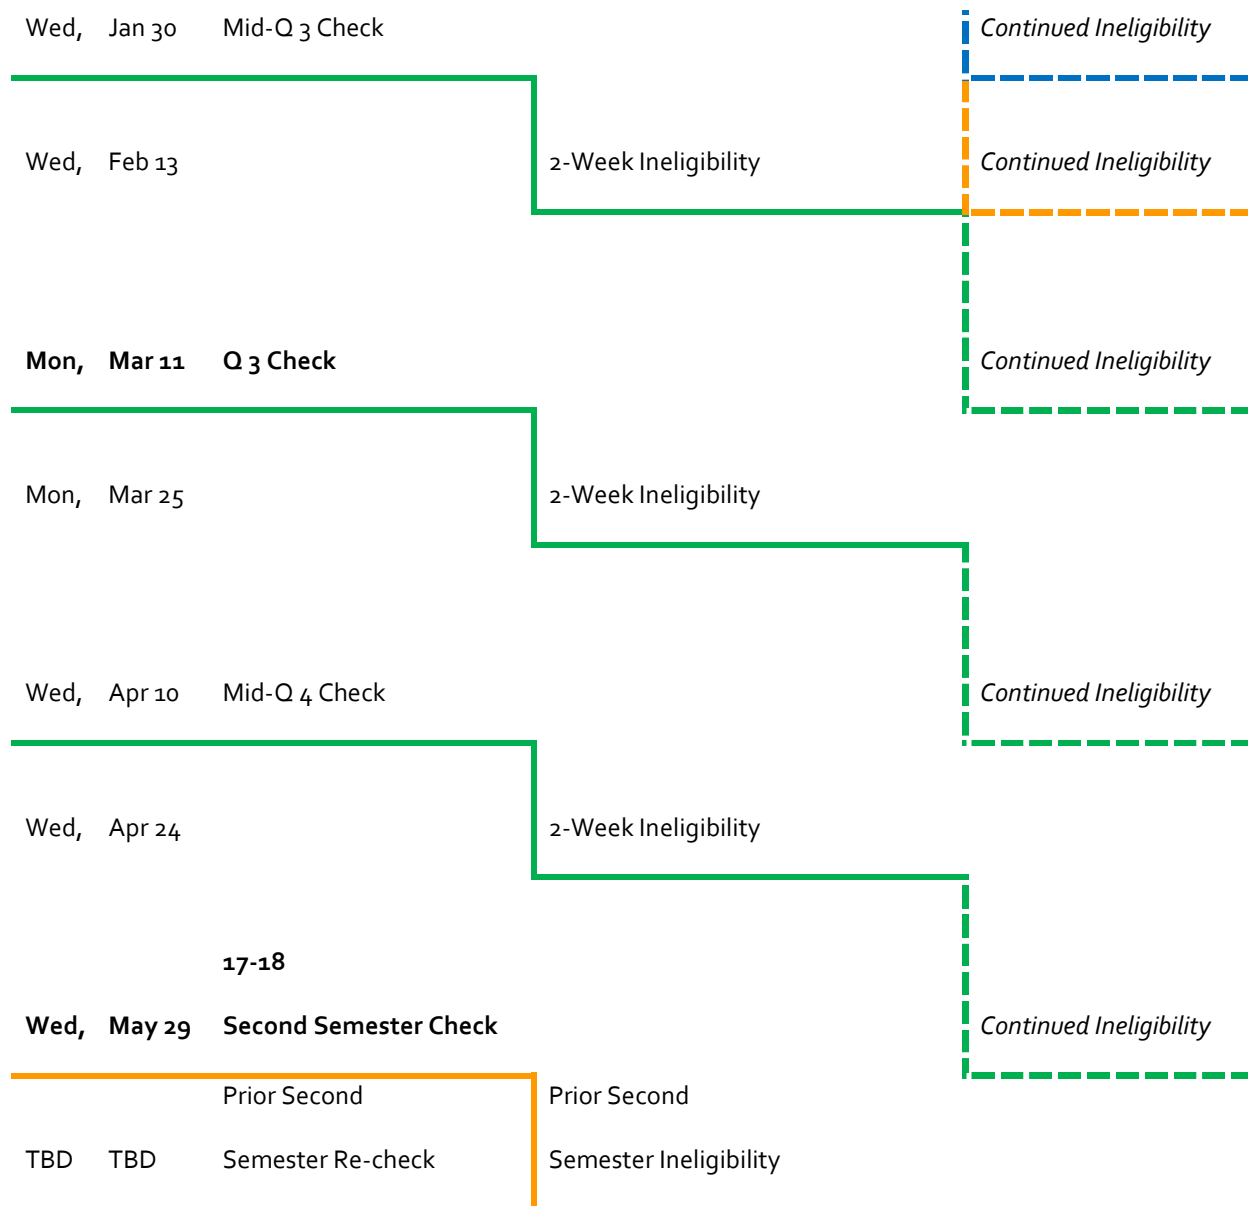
Wed, Jan 30 Mid-Q 3 Check

Continued Ineligibility

Wed, Feb 13

2-Week Ineligibility

Continued Ineligibility

Mon, Mar 11 Q 3 Check

Continued Ineligibility

Mon, Mar 25

2-Week Ineligibility

Wed, Apr 10 Mid-Q 4 Check

Continued Ineligibility

Wed, Apr 24

2-Week Ineligibility

17-18

Wed, May 29 Second Semester Check

Continued Ineligibility

Prior Second

Prior Second

TBD TBD Semester Re-check

Semester Ineligibility